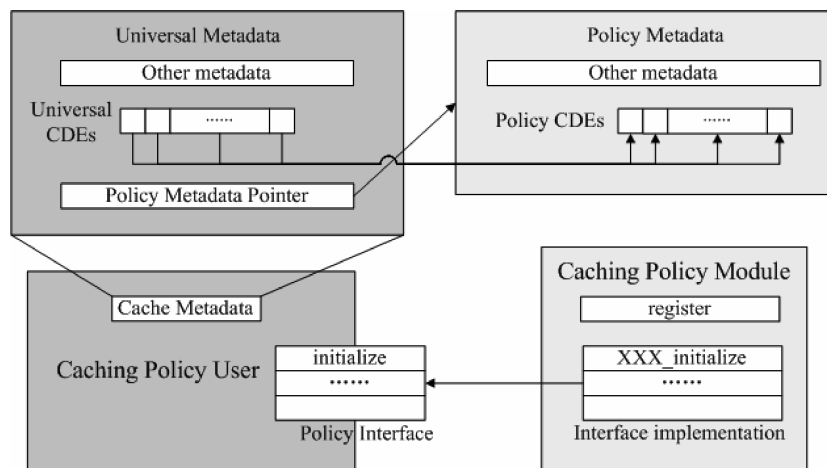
Universal Metadata

Other metadata

Universal CDEs

......

Policy Metadata Pointer

Policy Metadata

Other metadata

Policy CDEs

......

Cache Metadata

Caching Policy User

initialize

••••••

Policy Interface

Caching Policy Module

register

XXX_initialize

••••••

Interface implementation